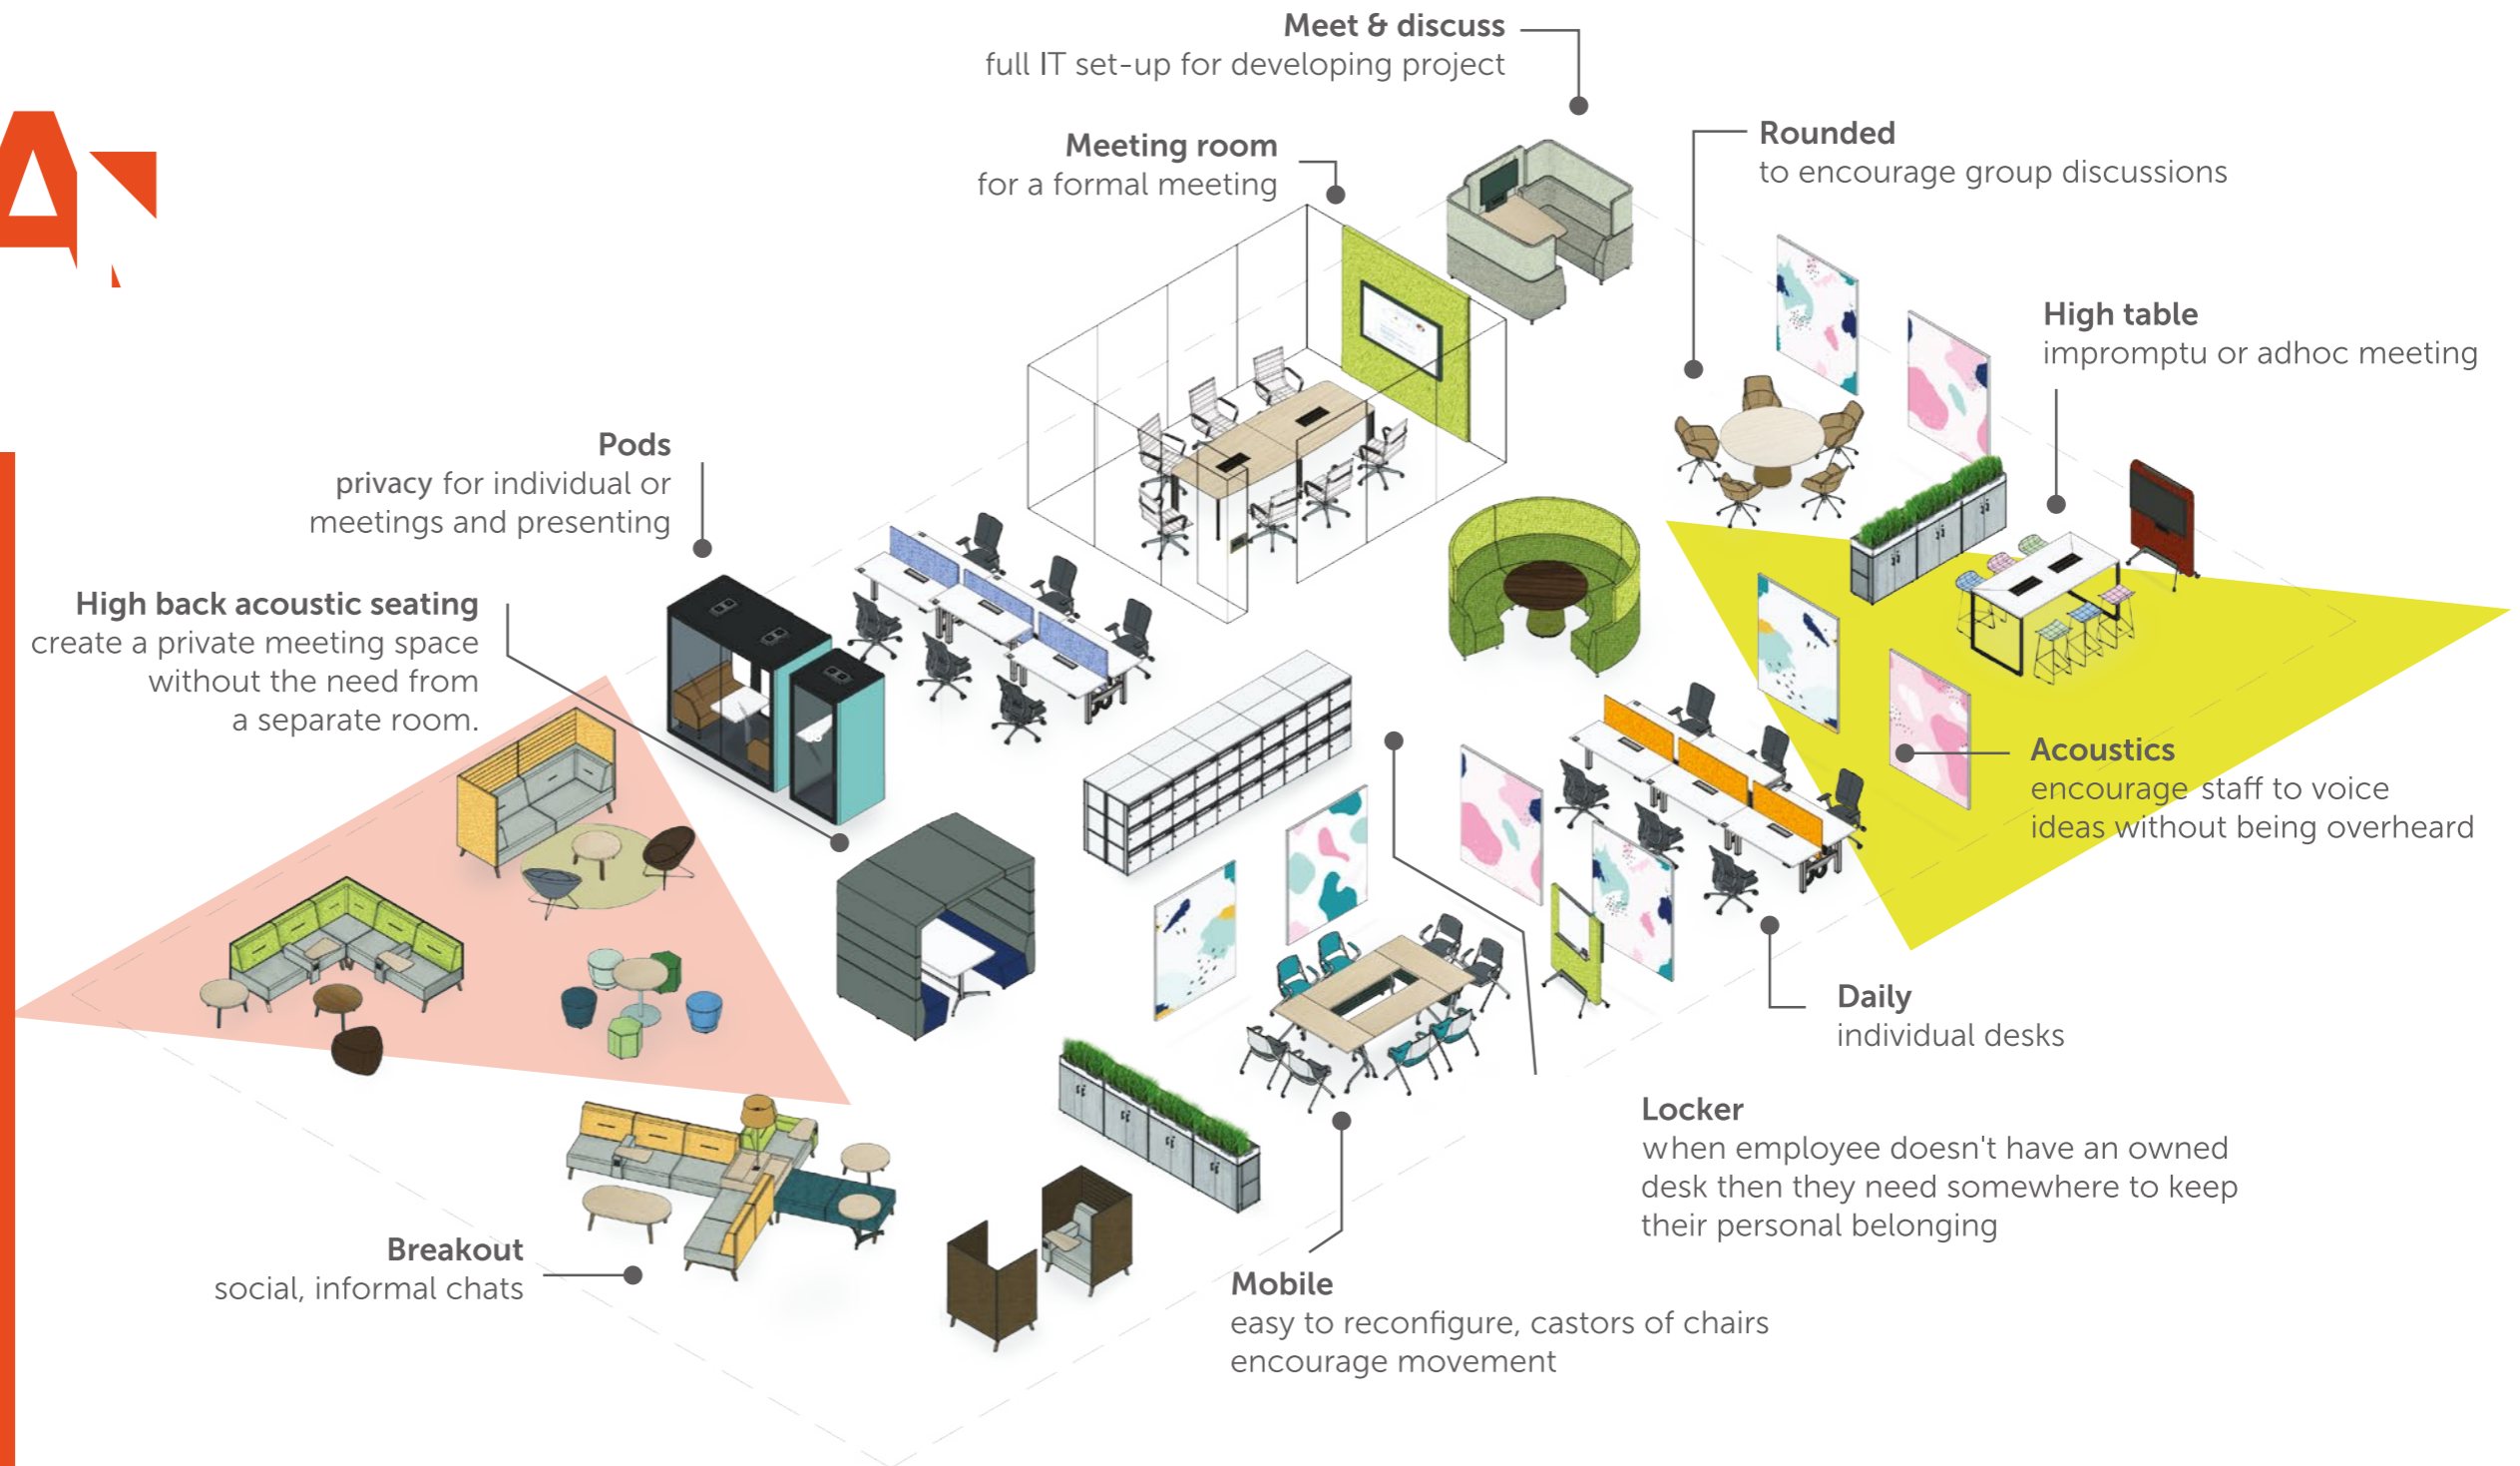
Meet & discuss
full IT set-up for developing project

Meeting room
for a formal meeting

Rounded
to encourage group discussions

High table
impromptu or adhoc meeting

Pods
privacy for individual or meetings and presenting

High back acoustic seating
create a private meeting space without the need from a separate room.

Acoustics
encourage staff to voice ideas without being overheard

Daily
individual desks

Locker
when employee doesn't have an owned desk then they need somewhere to keep their personal belonging

Breakout
social, informal chats

Mobile
easy to reconfigure, castors of chairs encourage movement